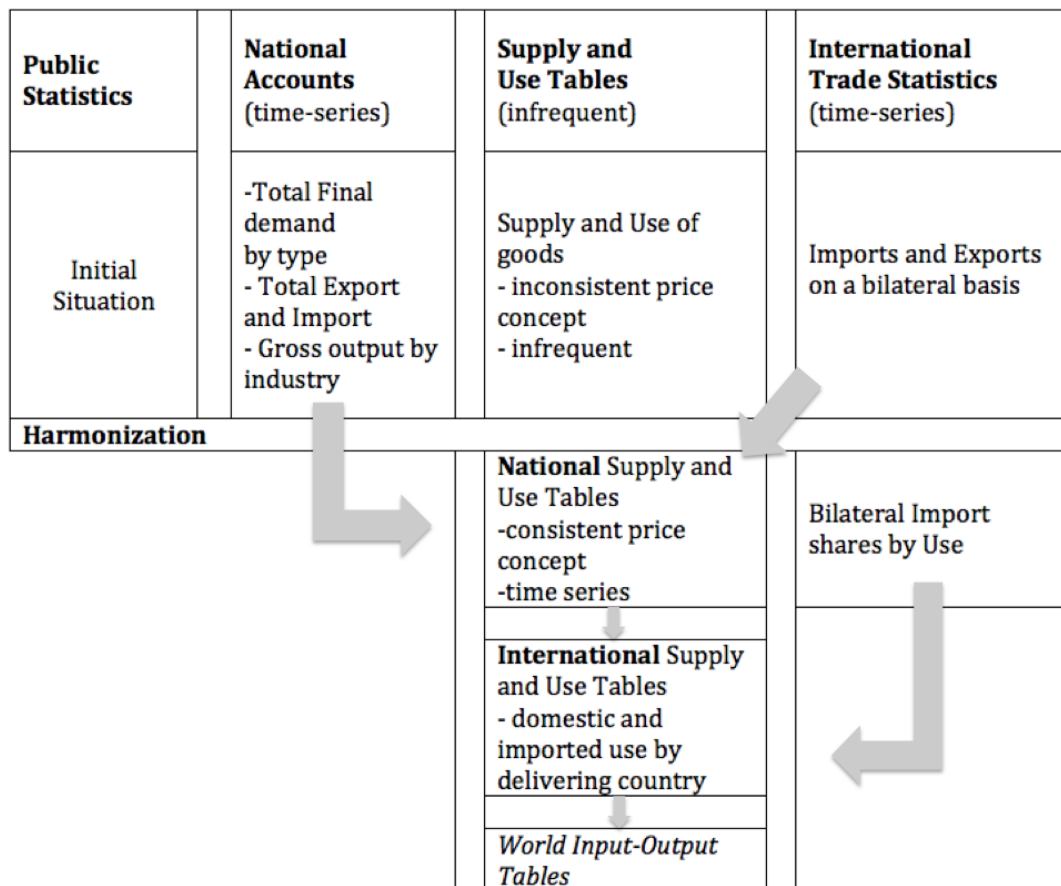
| **Public Statistics** | **National Accounts** (time-series) | **Supply and Use Tables** (infrequent) | **International Trade Statistics** (time-series) |
|---|---|---|---|
| Initial Situation | -Total Final demand by type - Total Export and Import - Gross output by industry | Supply and Use of goods - inconsistent price concept - infrequent | Imports and Exports on a bilateral basis |
| **Harmonization** | | | |
| | | **National** Supply and Use Tables -consistent price concept -time series | Bilateral Import shares by Use |
| | | **International** Supply and Use Tables - domestic and imported use by delivering country | |
| | | *World Input-Output Tables* | |